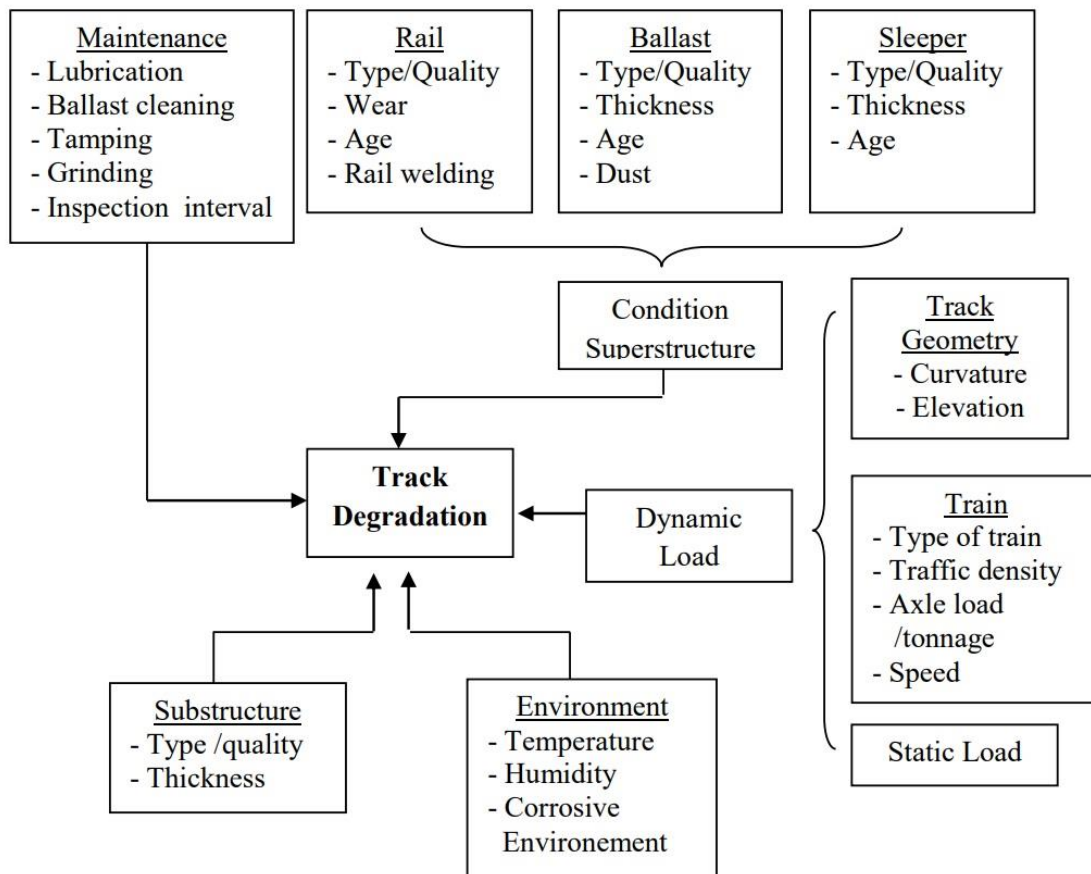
Maintenance
- Lubrication
- Ballast cleaning
- Tamping
- Grinding
- Inspection interval

Rail
- Type/Quality
- Wear
- Age
- Rail welding

Ballast
- Type/Quality
- Thickness
- Age
- Dust

Sleeper
- Type/Quality
- Thickness
- Age

Condition Superstructure

Track Geometry
- Curvature
- Elevation

Track Degradation

Dynamic Load

Train
- Type of train
- Traffic density
- Axle load /tonnage
- Speed

Static Load

Substructure
- Type /quality
- Thickness

Environment
- Temperature
- Humidity
- Corrosive Environement